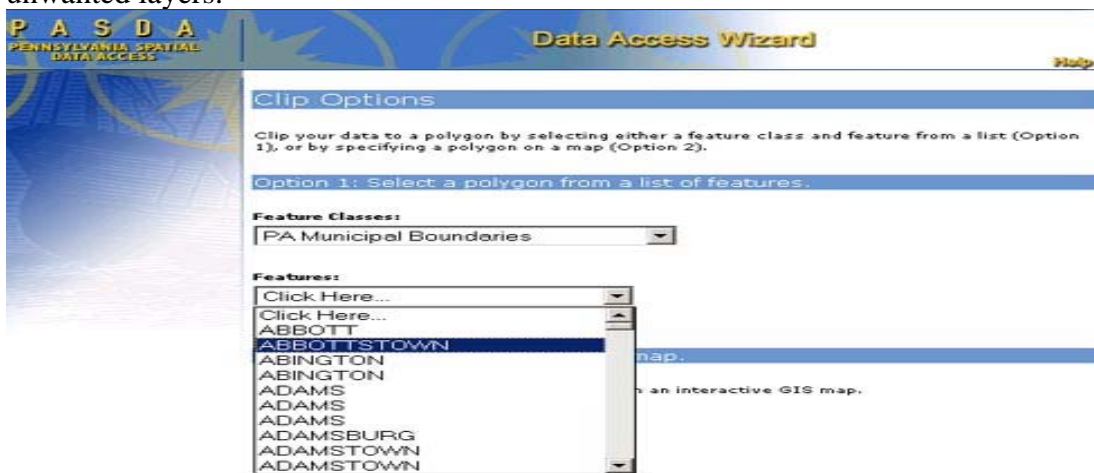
unwanted layers.

P A S D A
PENNSYLVANIA SPATIAL DATA ACCESS

Data Access Wizard

Help

Clip Options

Clip your data to a polygon by selecting either a feature class and feature from a list (Option 1), or by specifying a polygon on a map (Option 2).

Option 1: Select a polygon from a list of features.

Feature Classes:

PA Municipal Boundaries

Features:

Click Here...

Click Here...
ABBOTT
ABBOTTSTOWN
ABINGTON
ABINGTON
ADAMS
ADAMS
ADAMS
ADAMSBURG
ADAMSTOWN
ADAMSTOWN

map.

an interactive GIS map.